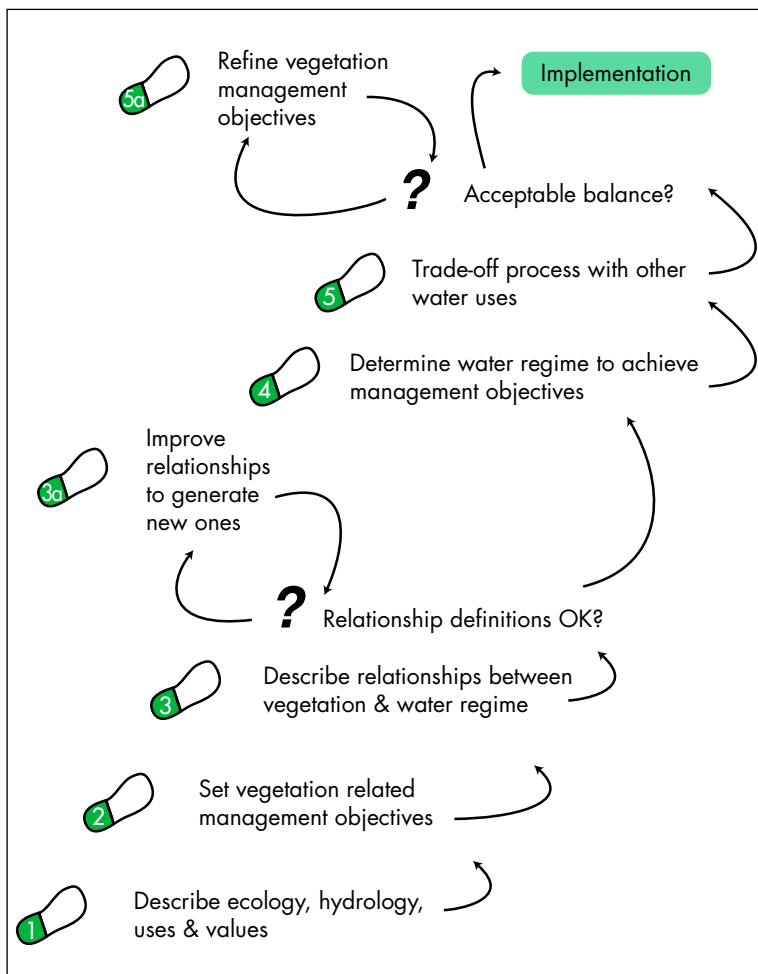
5a Refine vegetation management objectives

Implementation

?

Acceptable balance?

5 Trade-off process with other water uses

4 Determine water regime to achieve management objectives

3a Improve relationships to generate new ones

?

Relationship definitions OK?

3 Describe relationships between vegetation & water regime

2 Set vegetation related management objectives

1 Describe ecology, hydrology, uses & values